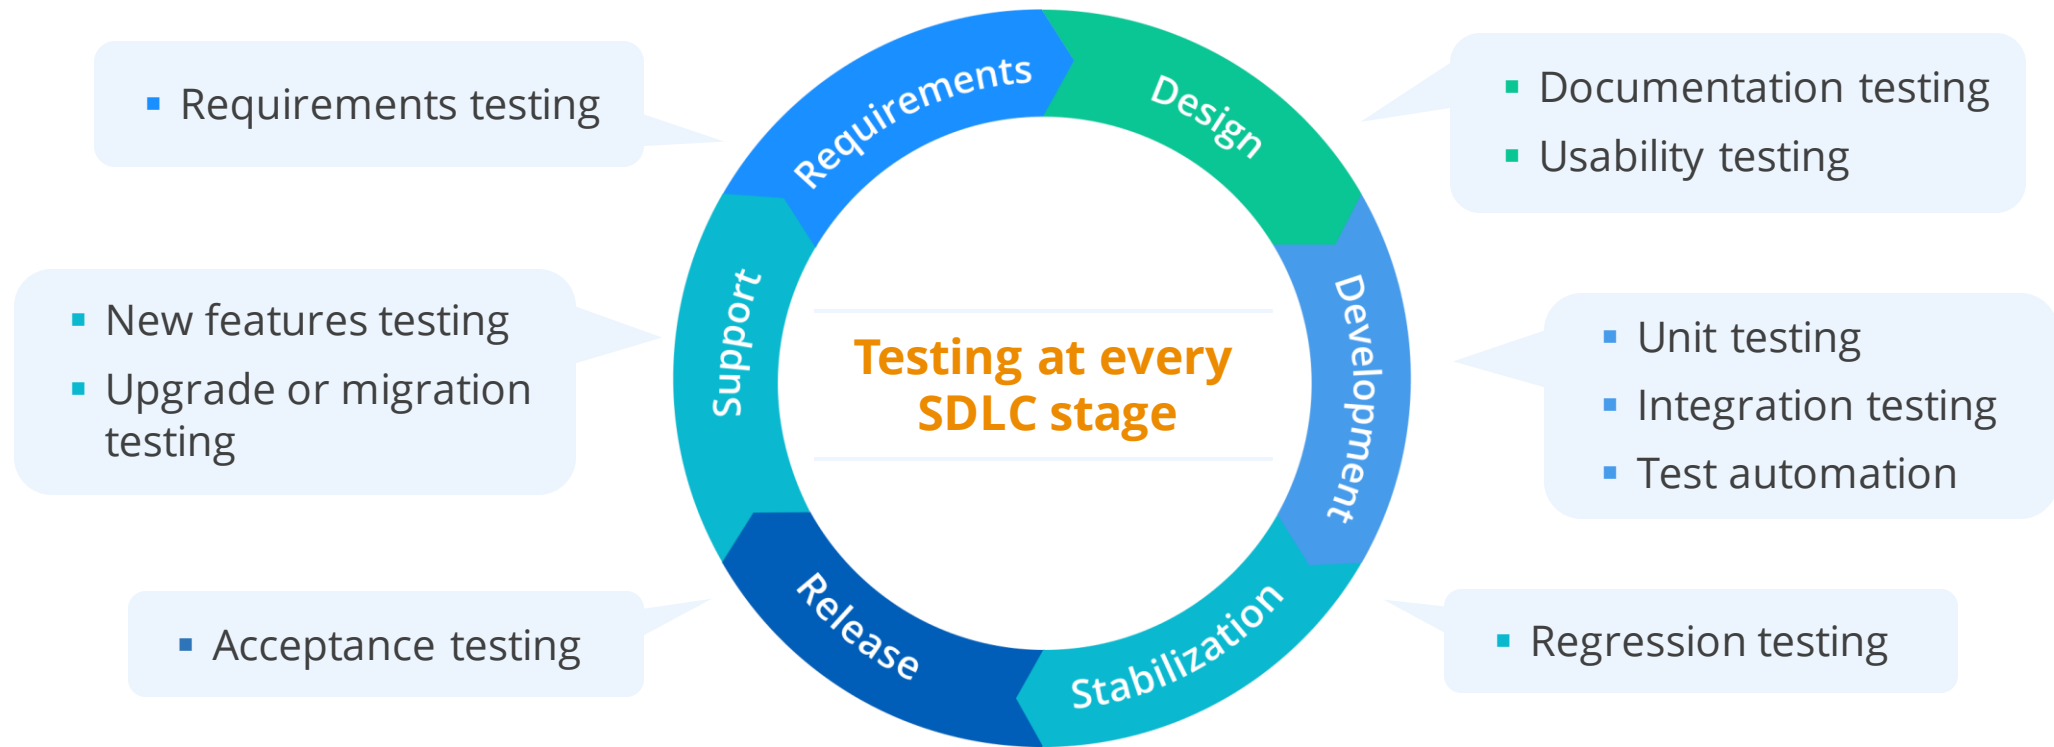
Testing at every SDLC stage

Requirements

Design

Development

Stabilization

Release

Support

- Requirements testing

- Documentation testing
- Usability testing

- Unit testing
- Integration testing
- Test automation

- Regression testing

- Acceptance testing

- New features testing
- Upgrade or migration testing